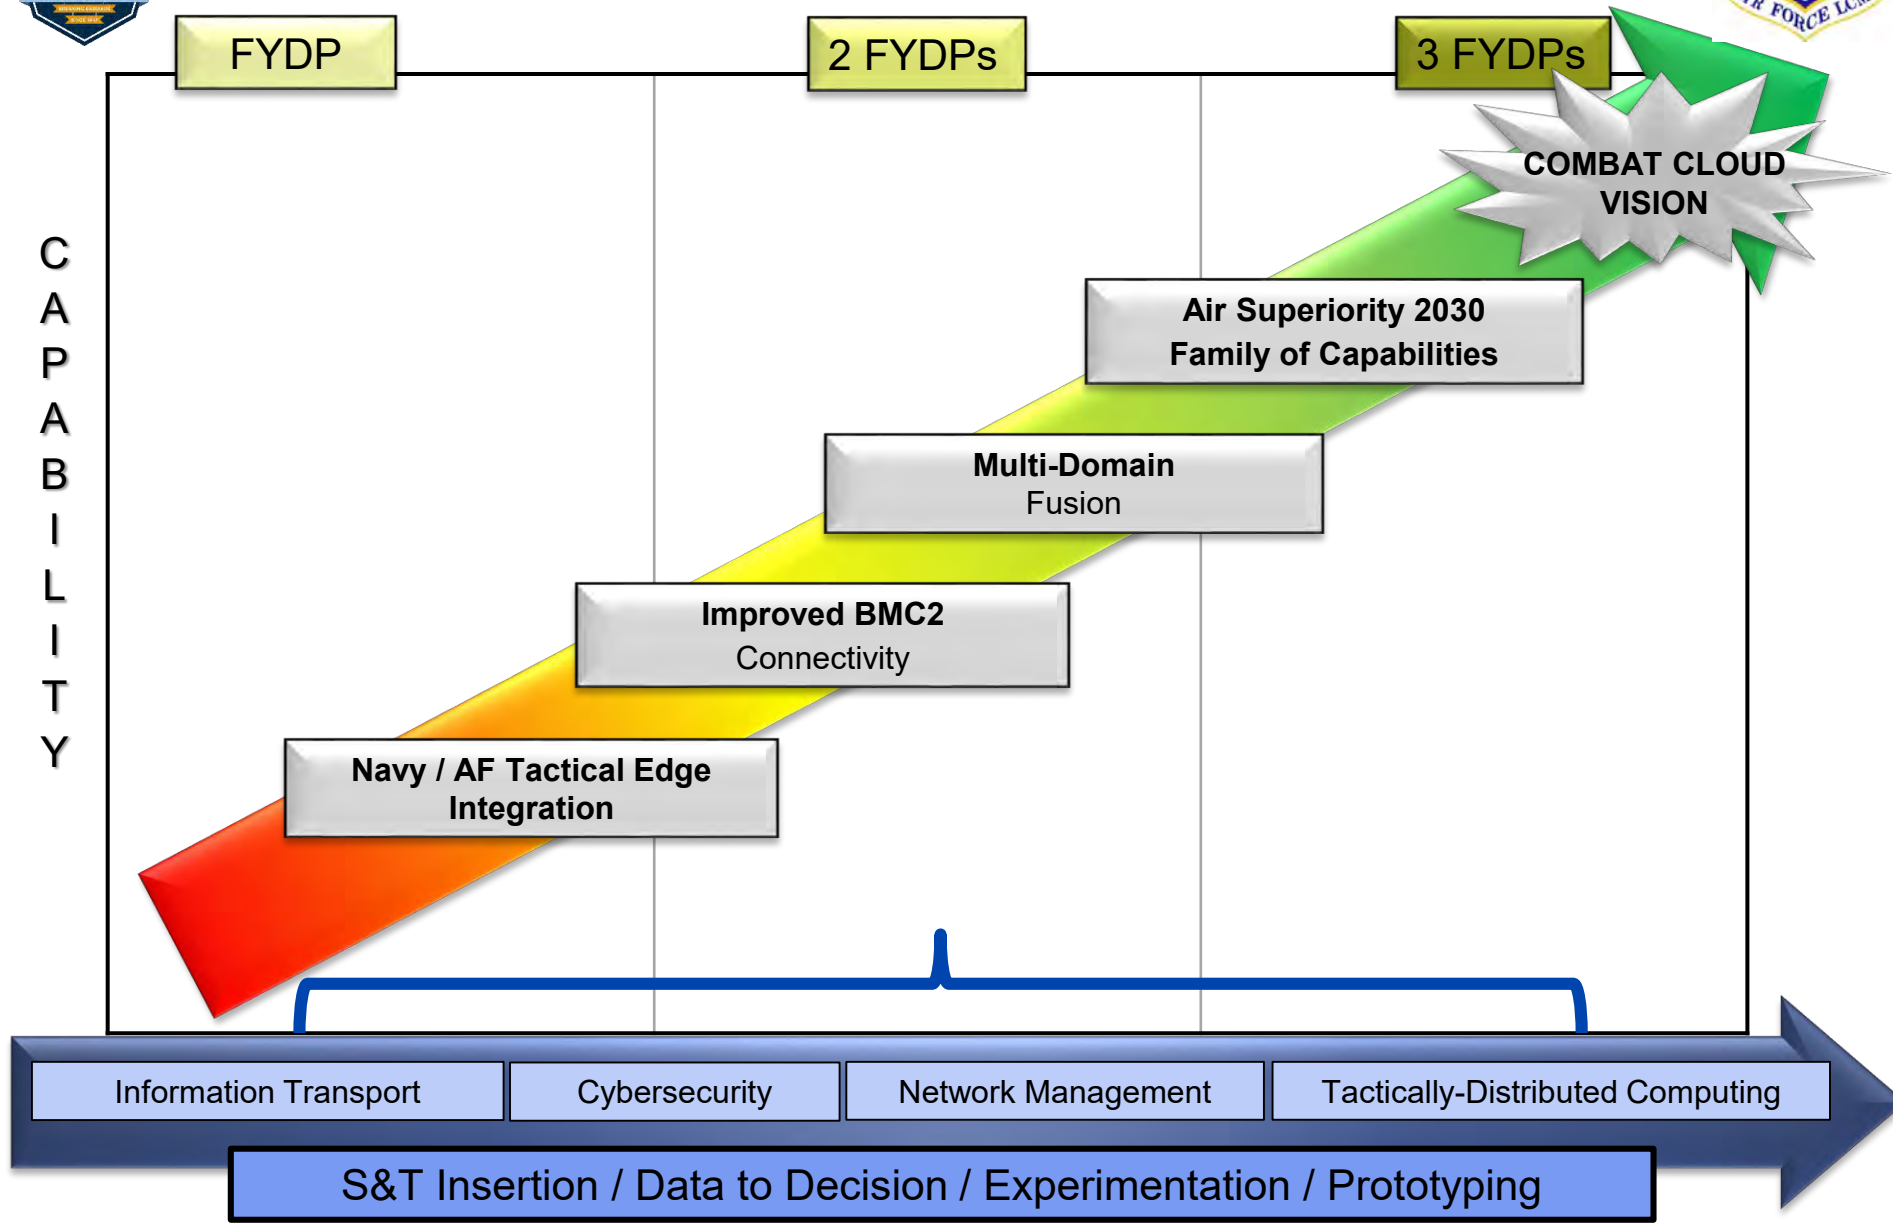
FYDP

2 FYDPs

3 FYDPs

C A P A B I L I T Y

COMBAT CLOUD VISION

Air Superiority 2030 Family of Capabilities

Multi-Domain Fusion

Improved BMC2 Connectivity

Navy / AF Tactical Edge Integration

Information Transport

Cybersecurity

Network Management

Tactically-Distributed Computing

S&T Insertion / Data to Decision / Experimentation / Prototyping

FORCE LCM